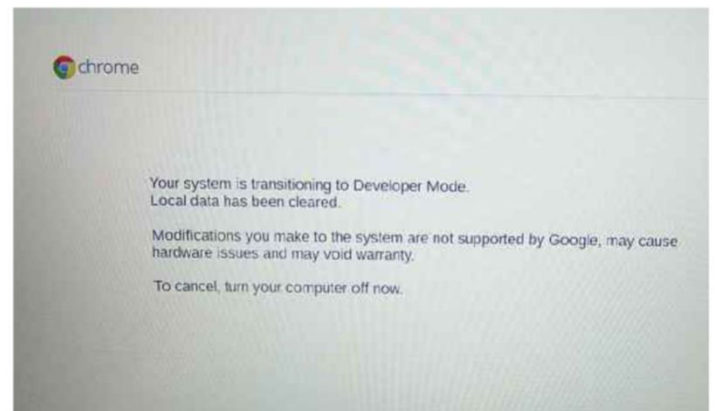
chrome

Your system is transitioning to Developer Mode.
Local data has been cleared.

Modifications you make to the system are not supported by Google, may cause hardware issues and may void warranty.

To cancel, turn your computer off now.